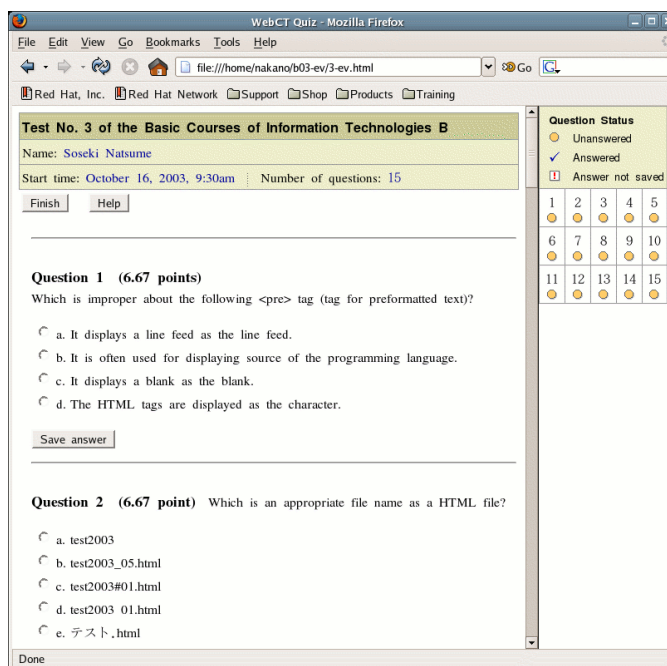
WebCT Quiz - Mozilla Firefox

File Edit View Go Bookmarks Tools Help

file:///home/nakano/b03-ev/3-ev.html

Go

Red Hat, Inc. Red Hat Network Support Shop Products Training

Test No. 3 of the Basic Courses of Information Technologies B

Name: Soseki Natsume

Start time: October 16, 2003, 9:30am | Number of questions: 15

Finish Help

Question 1 (6.67 points)
Which is improper about the following <pre> tag (tag for preformatted text)?

a. It displays a line feed as the line feed.

b. It is often used for displaying source of the programming language.

c. It displays a blank as the blank.

d. The HTML tags are displayed as the character.

Save answer

Question 2 (6.67 point) Which is an appropriate file name as a HTML file?

a. test2003

b. test2003_05.html

c. test2003#01.html

d. test2003 01.html

e. テスト.html

Question Status
Unanswered
Answered
Answer not saved

| 1 | 2 | 3 | 4 | 5 |
|---|---|---|---|---|
| 6 | 7 | 8 | 9 | 10 |
| 11 | 12 | 13 | 14 | 15 |

Done